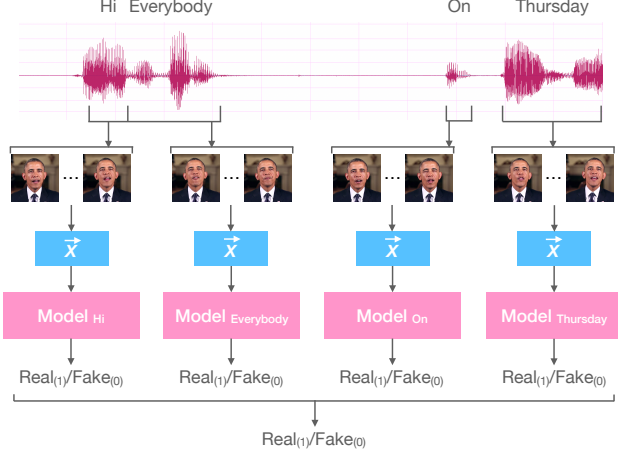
Hi Everybody On Thursday

...

...

...

...

$\vec{x}$

$\vec{x}$

$\vec{x}$

$\vec{x}$

Model $_{Hi}$

Model $_{Everybody}$

Model $_{On}$

Model $_{Thursday}$

Real$_{(1)}$/Fake$_{(0)}$

Real$_{(1)}$/Fake$_{(0)}$

Real$_{(1)}$/Fake$_{(0)}$

Real$_{(1)}$/Fake$_{(0)}$

Real$_{(1)}$/Fake$_{(0)}$